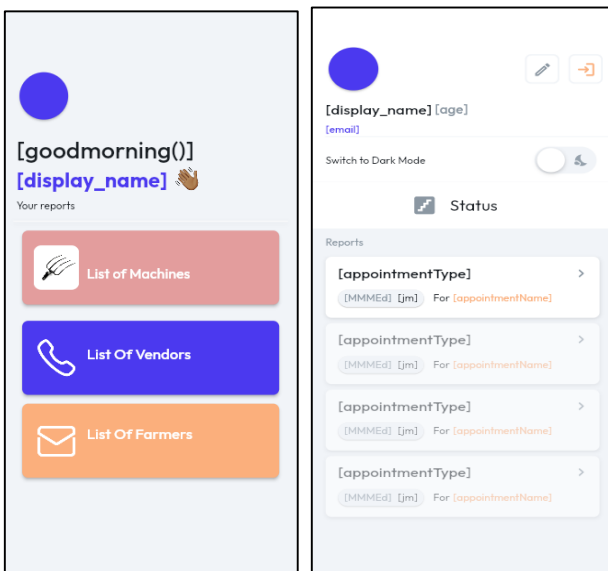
[goodmorning()]
[display_name] 👋🏾
Your reports

List of Machines

List Of Vendors

List Of Farmers

[display_name] [age]
[email]

Switch to Dark Mode

Status

Reports

[appointmentType]
[MMMEd] [jm] For [appointmentName]

[appointmentType]
[MMMEd] [jm] For [appointmentName]

[appointmentType]
[MMMEd] [jm] For [appointmentName]

[appointmentType]
[MMMEd] [jm] For [appointmentName]